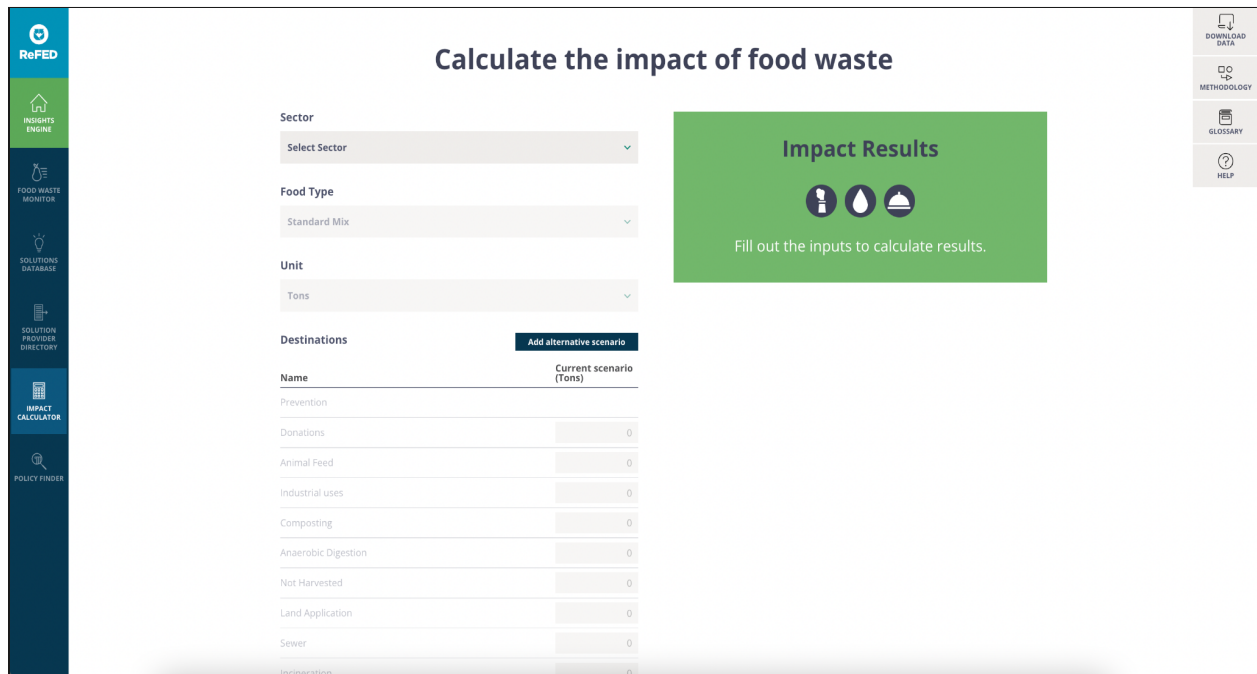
ReFED

INSIGHTS ENGINE

FOOD WASTE MONITOR

SOLUTIONS DATABASE

SOLUTION PROVIDER DIRECTORY

IMPACT CALCULATOR

POLICY FINDER

Calculate the impact of food waste

Sector

Select Sector

Food Type

Standard Mix

Unit

Tons

Destinations

Add alternative scenario

| Name | Current scenario (Tons) |
|---|---|
| Prevention | |
| Donations | 0 |
| Animal Feed | 0 |
| Industrial uses | 0 |
| Composting | 0 |
| Anaerobic Digestion | 0 |
| Not Harvested | 0 |
| Land Application | 0 |
| Sewer | 0 |
| Incineration | 0 |

Impact Results

Fill out the inputs to calculate results.

DOWNLOAD DATA

METHODOLOGY

GLOSSARY

HELP